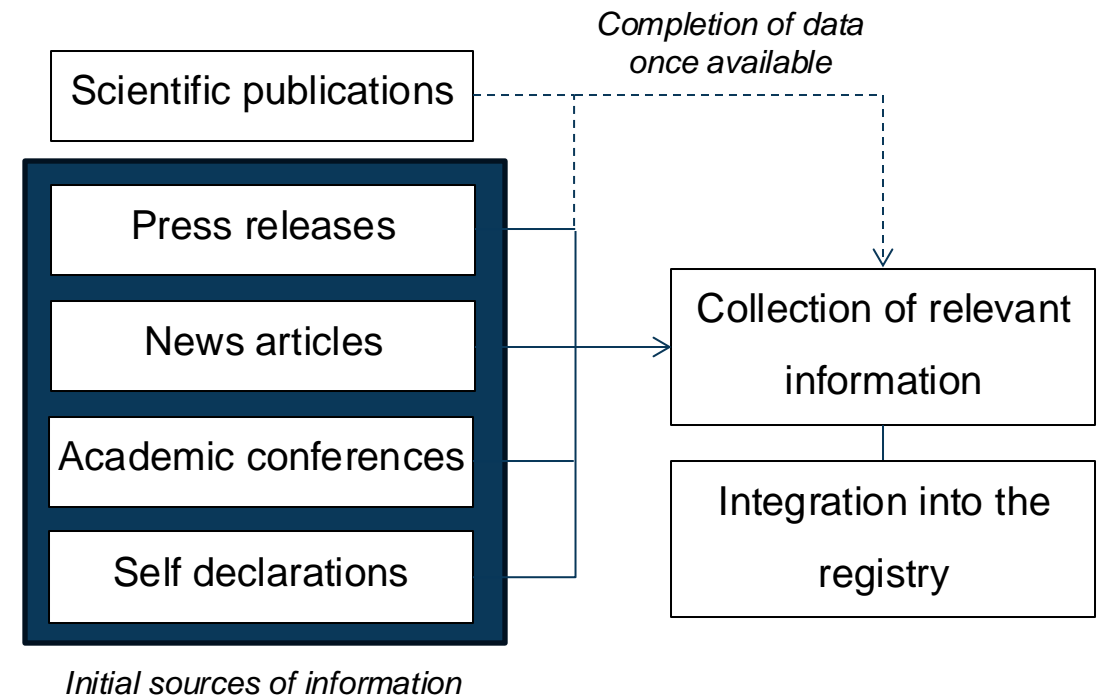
Completion of data once available

Scientific publications

Press releases

News articles

Academic conferences

Self declarations

Initial sources of information

Collection of relevant information

Integration into the registry